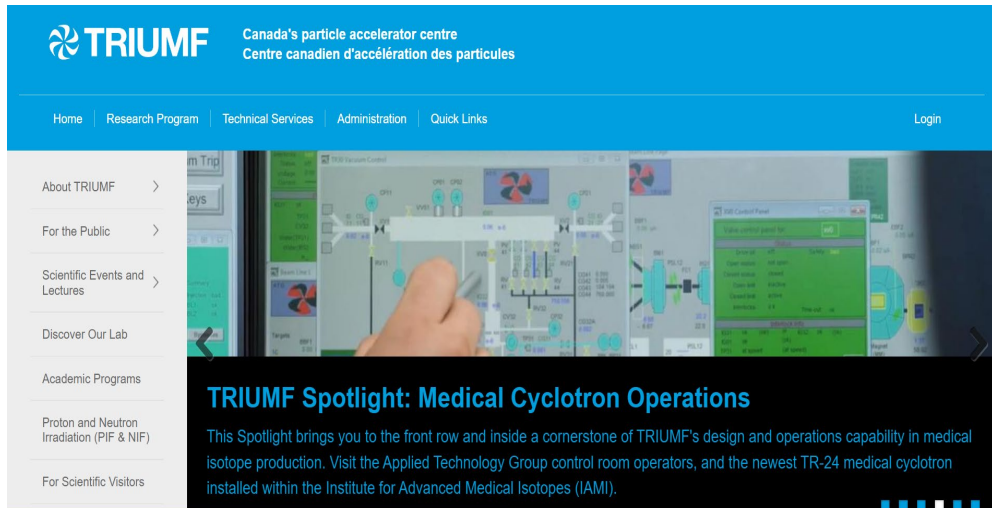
TRIUMF

Canada's particle accelerator centre
Centre canadien d'accélération des particules

Home | Research Program | Technical Services | Administration | Quick Links

Login

About TRIUMF

For the Public

Scientific Events and Lectures

Discover Our Lab

Academic Programs

Proton and Neutron Irradiation (PIF & NIF)

For Scientific Visitors

TRIUMF Spotlight: Medical Cyclotron Operations

This Spotlight brings you to the front row and inside a cornerstone of TRIUMF's design and operations capability in medical isotope production. Visit the Applied Technology Group control room operators, and the newest TR-24 medical cyclotron installed within the Institute for Advanced Medical Isotopes (IAMI).